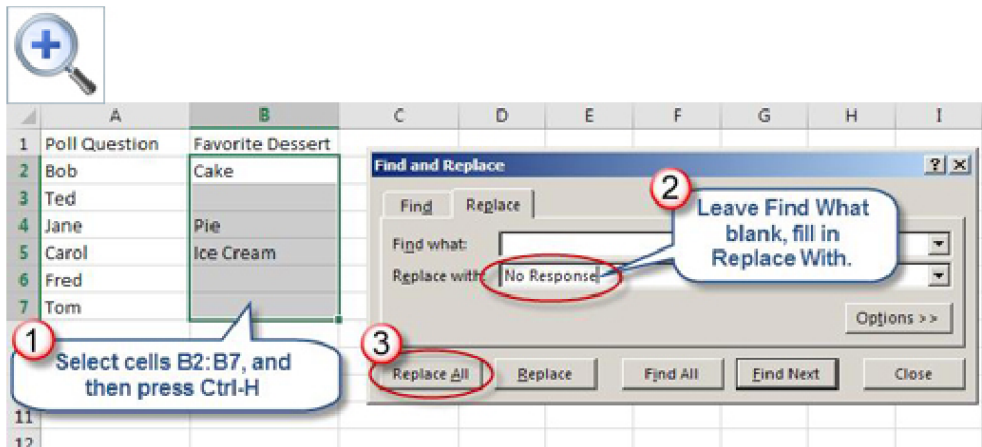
| | A | B | C | D | E | F | G | H | I |
|---|---|---|---|---|---|---|---|---|---|
| 1 | Poll Question | Favorite Dessert | | | | | | | |
| 2 | Bob | Cake | | | | | | | |
| 3 | Ted | | | | | | | | |
| 4 | Jane | Pie | | | | | | | |
| 5 | Carol | Ice Cream | | | | | | | |
| 6 | Fred | | | | | | | | |
| 7 | Tom | | | | | | | | |
| 11 | | | | | | | | | |
| 12 | | | | | | | | | |

Find and Replace

?

X

Find

Replace

Find what:

Replace with:

No Response

Options >>

Replace All

Replace

Find All

Find Next

Close

1 Select cells B2:B7, and then press Ctrl-H

2 Leave Find What blank, fill in Replace With.

3